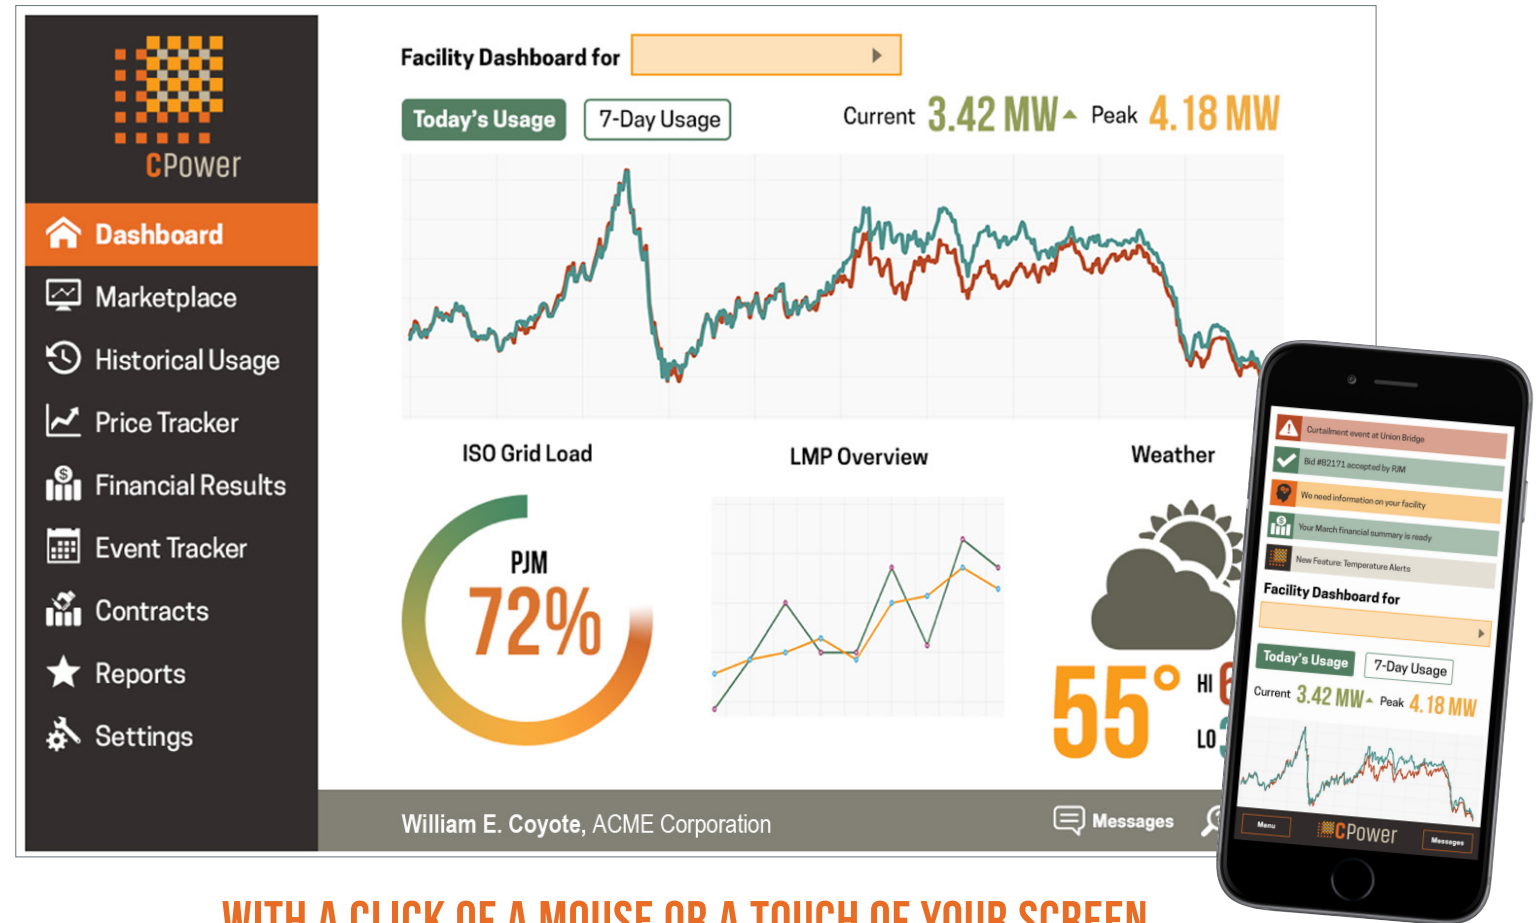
CPower

Dashboard
Marketplace
Historical Usage
Price Tracker
Financial Results
Event Tracker
Contracts
Reports
Settings

Facility Dashboard for

Today's Usage
7-Day Usage
Current 3.42 MW Peak 4.18 MW

ISO Grid Load
PJM
72%

LMP Overview

Weather
55°
HI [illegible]
LO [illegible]

William E. Coyote, ACME Corporation
Messages

Curtailment event at Union Bridge
Bid #82171 accepted by PJM
We need information on your facility
Your March financial summary is ready
New Feature: Temperature Alerts
Facility Dashboard for
Today's Usage
7-Day Usage
Current 3.42 MW Peak 4.18 MW
Menu
CPower
Messages

WITH A CLICK OF A MOUSE OR A TOUCH OF YOUR SCREEN